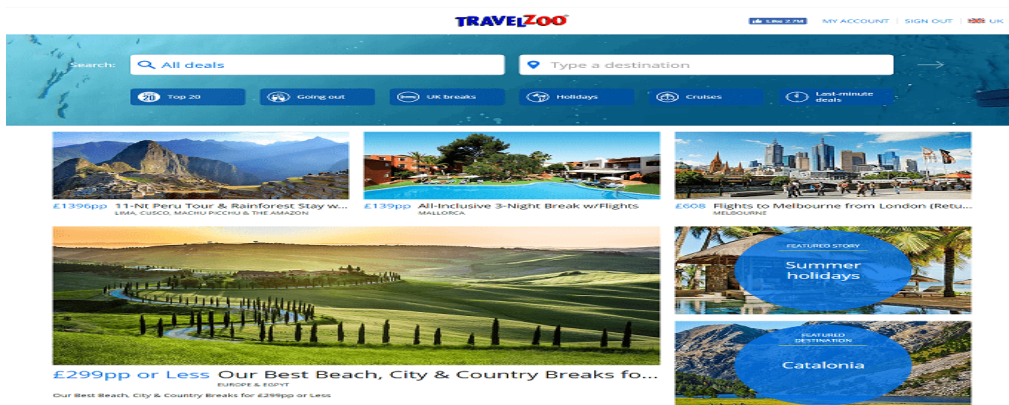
TRAVELZOO

Like 2.7M MY ACCOUNT | SIGN OUT | UK

Search: All deals

Type a destination

20 Top 20
Going out
UK breaks
Holidays
Cruises
Last-minute deals

£1396pp 11-Nt Peru Tour & Rainforest Stay w...
LIMA, CUSCO, MACHU PICCHU & THE AMAZON

£139pp All-Inclusive 3-Night Break w/Flights
MALLORCA

£608 Flights to Melbourne from London (Retu...
MELBOURNE

£299pp or Less Our Best Beach, City & Country Breaks fo...
EUROPE & EGYPT
Our Best Beach, City & Country Breaks for £299pp or Less

FEATURED STORY
Summer holidays

FEATURED DESTINATION
Catalonia